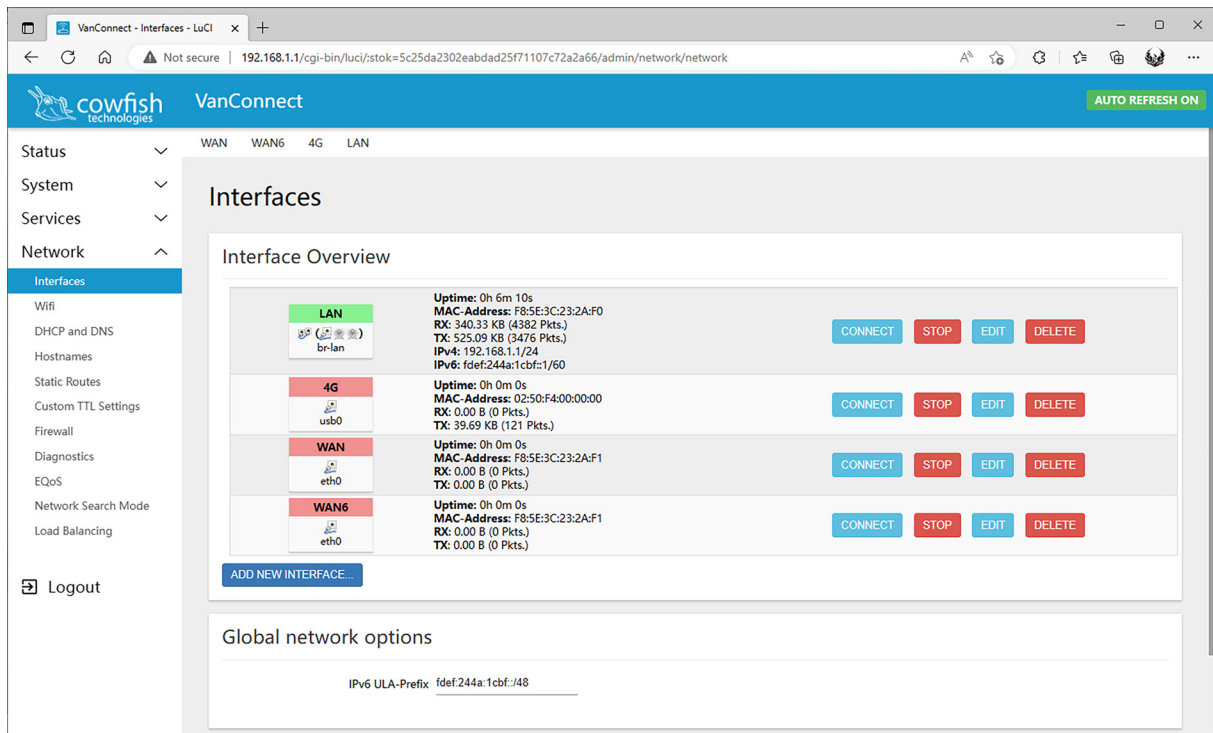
VanConnect - Interfaces - LuCI ×

Not secure | 192.168.1.1/cgi-bin/luci/;stok=5c25da2302eabdad25f71107c72a2a66/admin/network/network

cowfish technologies

VanConnect

AUTO REFRESH ON

Status
System
Services
Network
Interfaces
Wifi
DHCP and DNS
Hostnames
Static Routes
Custom TTL Settings
Firewall
Diagnostics
EQoS
Network Search Mode
Load Balancing

Logout

WAN WAN6 4G LAN

Interfaces

Interface Overview

| | | | | | |
|---|---|---|---|---|---|
| LAN br-lan | **Uptime:** 0h 6m 10s **MAC-Address:** F8:5E:3C:23:2A:F0 **RX:** 340.33 KB (4382 Pkts.) **TX:** 525.09 KB (3476 Pkts.) **IPv4:** 192.168.1.1/24 **IPv6:** fdef:244a:1cbf::1/60 | CONNECT | STOP | EDIT | DELETE |
| 4G usb0 | **Uptime:** 0h 0m 0s **MAC-Address:** 02:50:F4:00:00:00 **RX:** 0.00 B (0 Pkts.) **TX:** 39.69 KB (121 Pkts.) | CONNECT | STOP | EDIT | DELETE |
| WAN eth0 | **Uptime:** 0h 0m 0s **MAC-Address:** F8:5E:3C:23:2A:F1 **RX:** 0.00 B (0 Pkts.) **TX:** 0.00 B (0 Pkts.) | CONNECT | STOP | EDIT | DELETE |
| WAN6 eth0 | **Uptime:** 0h 0m 0s **MAC-Address:** F8:5E:3C:23:2A:F1 **RX:** 0.00 B (0 Pkts.) **TX:** 0.00 B (0 Pkts.) | CONNECT | STOP | EDIT | DELETE |

ADD NEW INTERFACE...

Global network options

IPv6 ULA-Prefix fdef:244a:1cbf::/48